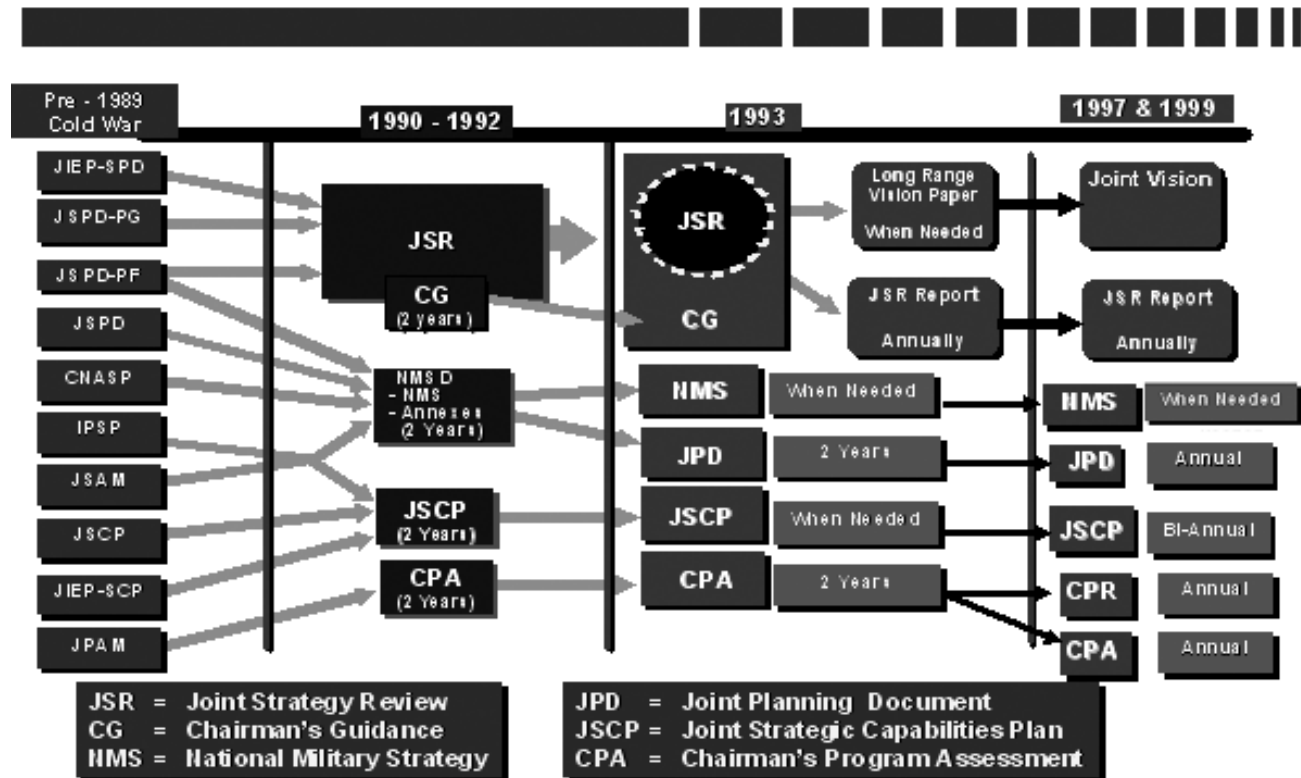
Pre - 1989 Cold War

1990 - 1992

1993

1997 & 1999

JIEP-SPD

JSPD-PG

JSPD-PF

JSPD

CNASP

IPSP

JSAM

JSCP

JIEP-SCP

JPAM

JSR

CG (2 years)

NMSD - NMS - Annexes (2 Years)

JSCP (2 Years)

CPA (2 Years)

JSR

CG

Long Range Vision Paper When Needed

JSR Report Annually

NMS

When Needed

JPD

2 Years

JSCP

When Needed

CPA

2 Years

Joint Vision

JSR Report Annually

NMS

When Needed

JPD

Annual

JSCP

Bi-Annual

CPR

Annual

CPA

Annual

JSR = Joint Strategy Review
CG = Chairman's Guidance
NMS = National Military Strategy

JPD = Joint Planning Document
JSCP = Joint Strategic Capabilities Plan
CPA = Chairman's Program Assessment